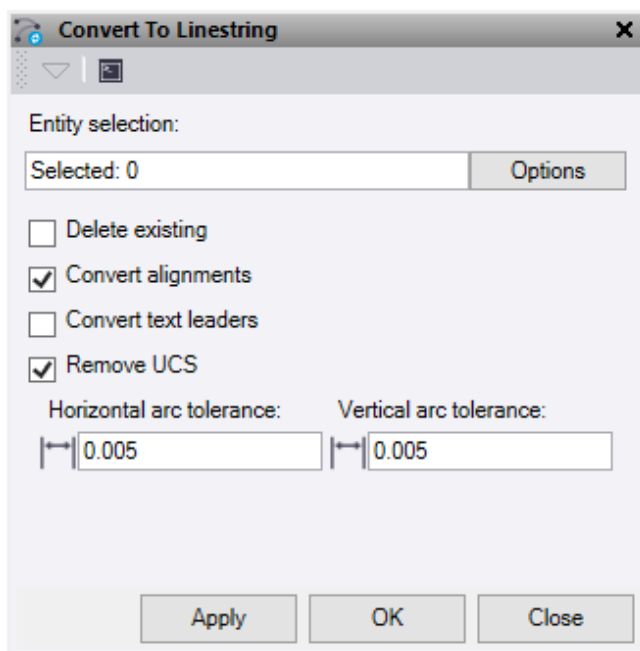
Convert To Linestring

Entity selection:

Selected: 0

Options

Delete existing

Convert alignments

Convert text leaders

Remove UCS

Horizontal arc tolerance:

0.005

Vertical arc tolerance:

0.005

Apply

OK

Close